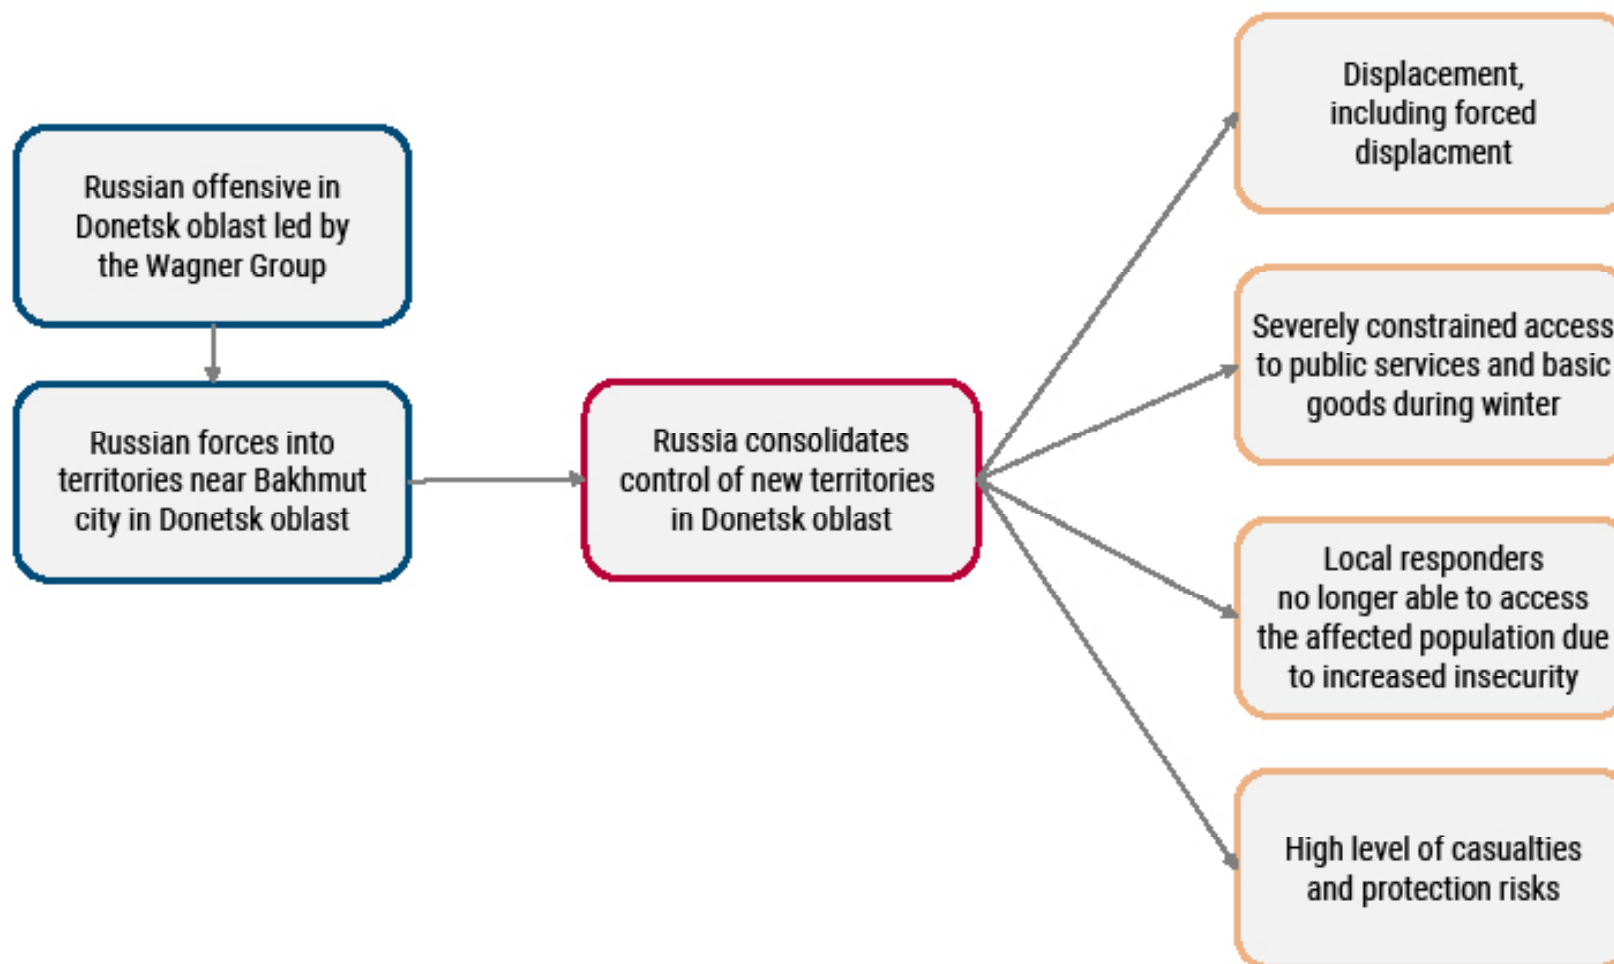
Russian offensive in Donetsk oblast led by the Wagner Group

Russian forces into territories near Bakhmut city in Donetsk oblast

Russia consolidates control of new territories in Donetsk oblast

Displacement, including forced displacment

Severely constrained access to public services and basic goods during winter

Local responders no longer able to access the affected population due to increased insecurity

High level of casualties and protection risks